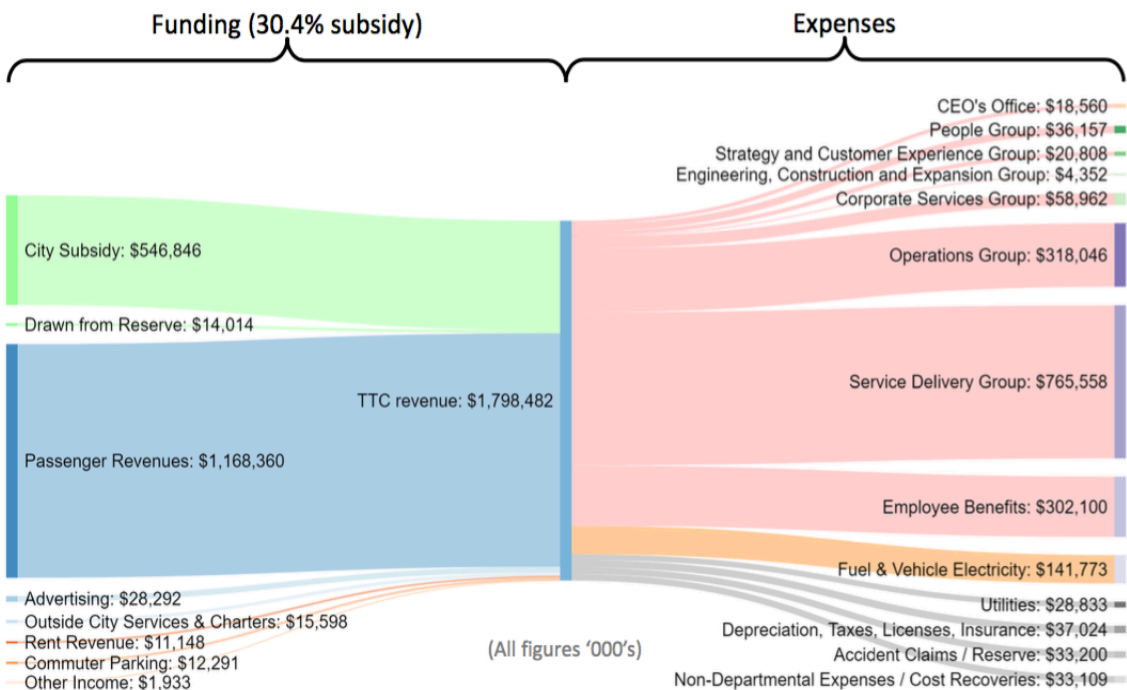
Funding (30.4% subsidy)

Expenses

City Subsidy: $546,846
Drawn from Reserve: $14,014
Passenger Revenues: $1,168,360
Advertising: $28,292
Outside City Services & Charters: $15,598
Rent Revenue: $11,148
Commuter Parking: $12,291
Other Income: $1,933

TTC revenue: $1,798,482

(All figures '000's)

CEO's Office: $18,560
People Group: $36,157
Strategy and Customer Experience Group: $20,808
Engineering, Construction and Expansion Group: $4,352
Corporate Services Group: $58,962
Operations Group: $318,046
Service Delivery Group: $765,558
Employee Benefits: $302,100
Fuel & Vehicle Electricity: $141,773
Utilities: $28,833
Depreciation, Taxes, Licenses, Insurance: $37,024
Accident Claims / Reserve: $33,200
Non-Departmental Expenses / Cost Recoveries: $33,109